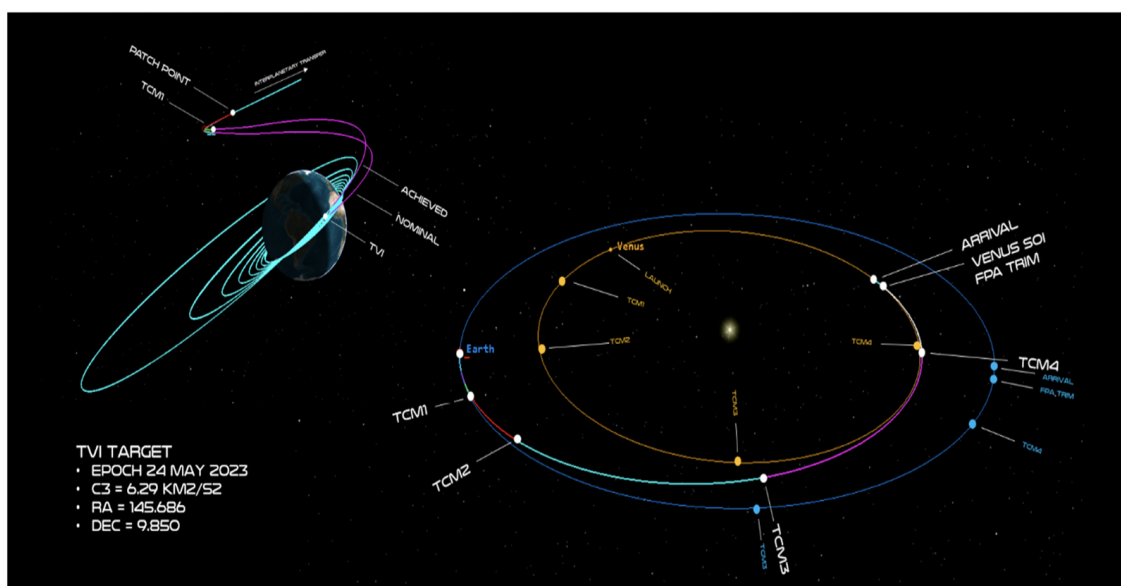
PATCH POINT

INTERPLANETARY TRANSFER

TCM1

ACHIEVED

NOMINAL

TVI

Venus

LAUNCH

TCM1

TCM2

Earth

TCM3

TCM4

ARRIVAL

VENUS SOI

FPA TRIM

TCM4

ARRIVAL

FPA TRIM

TCM1

TCM1

TCM2

TCM3

TCM3

TCM4

TVI TARGET
• EPOCH 24 MAY 2023
• C3 = 6.29 KM2/S2
• RA = 145.686
• DEC = 9.850